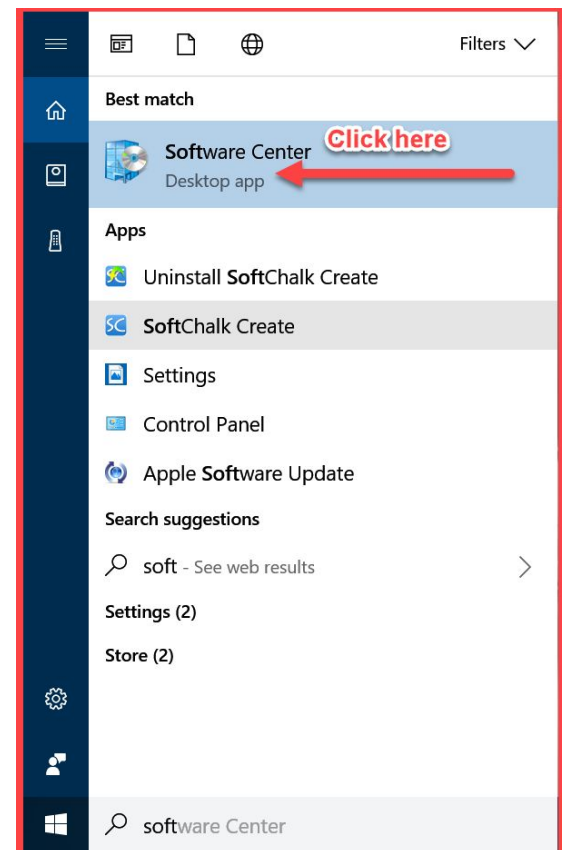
Filters

Best match

Software Center
Desktop app

Click here

Apps

Uninstall SoftChalk Create

SoftChalk Create

Settings

Control Panel

Apple Software Update

Search suggestions

soft - See web results

Settings (2)

Store (2)

software Center